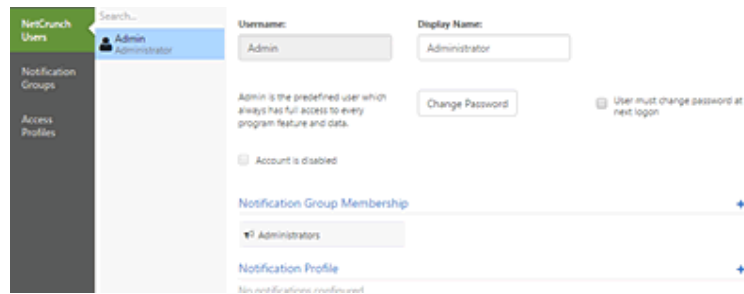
NetCrunch Users

Notification Groups

Access Profiles

Search...

Admin
Administrator

Username:

Admin

Display Name:

Administrator

Admin is the predefined user which always has full access to every program feature and data.

Change Password

User must change password at next logon

Account is disabled

Notification Group Membership

+

Administrators

Notification Profile

+

No notifications configured